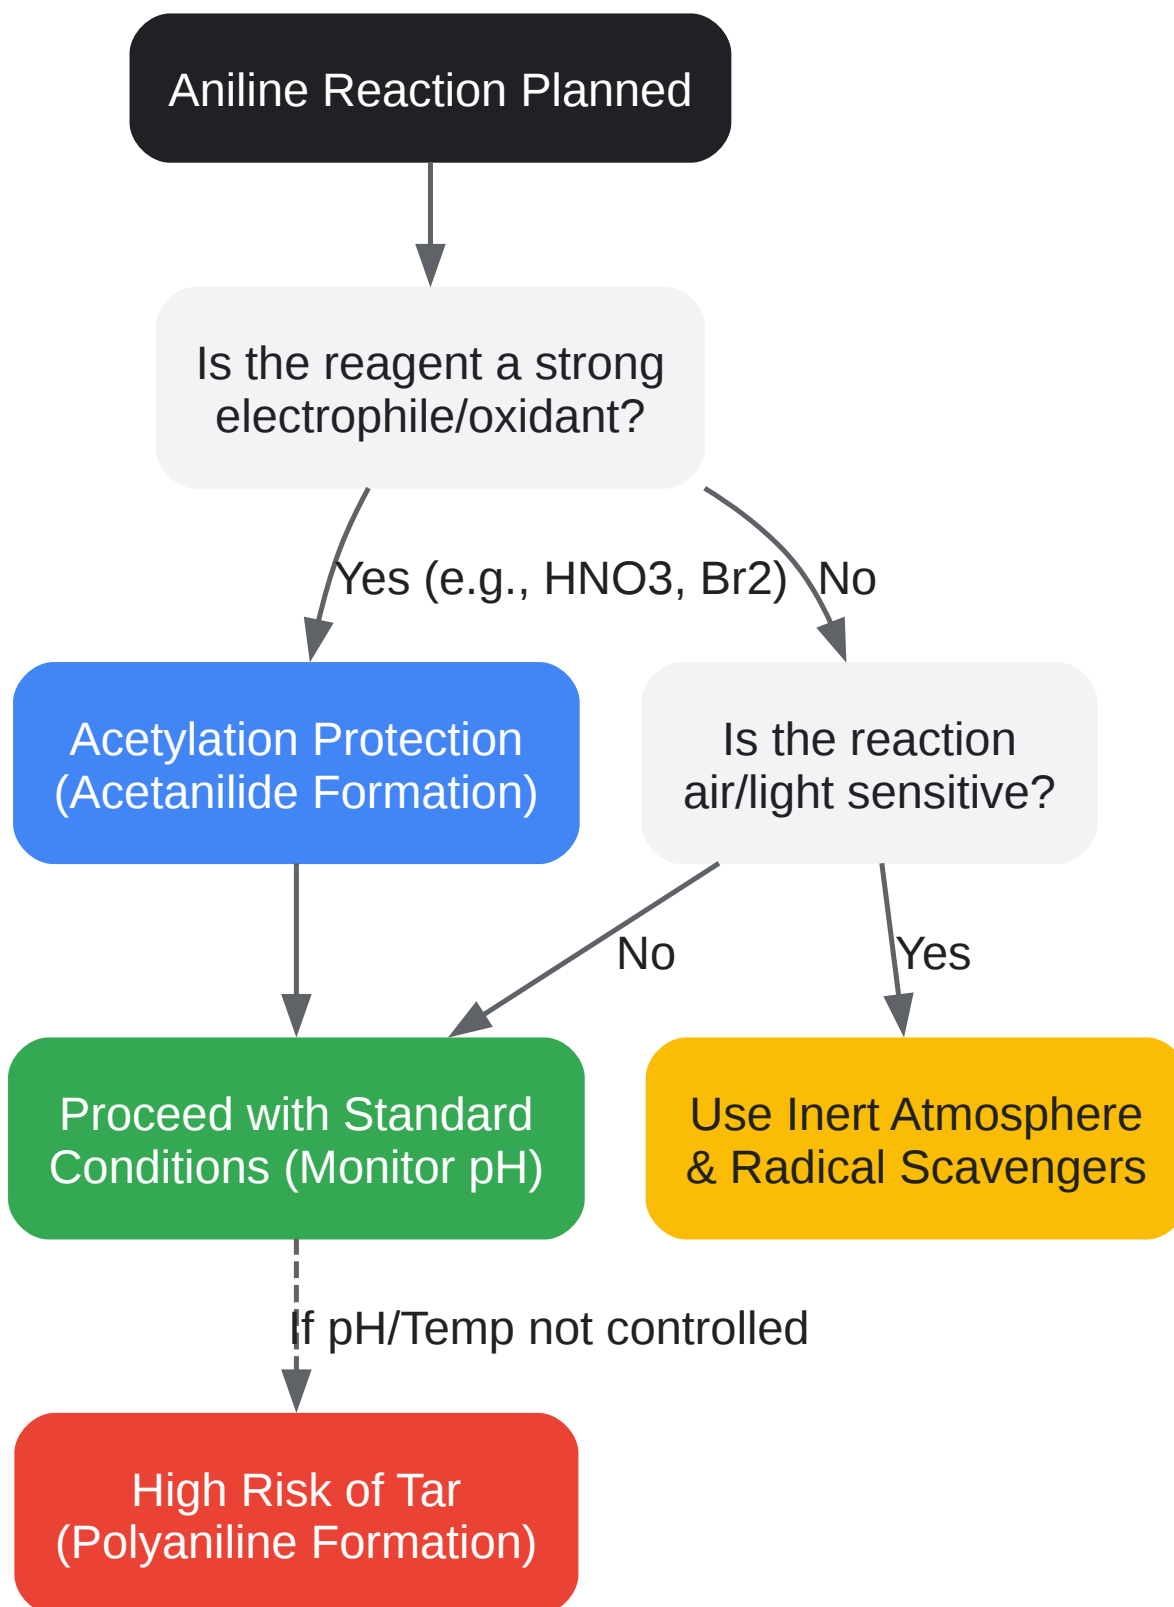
Aniline Reaction Planned

Is the reagent a strong electrophile/oxidant?

Yes (e.g., HNO3, Br2)

No

Acetylation Protection (Acetanilide Formation)

Is the reaction air/light sensitive?

No

Yes

Proceed with Standard Conditions (Monitor pH)

Use Inert Atmosphere & Radical Scavengers

If pH/Temp not controlled

High Risk of Tar (Polyaniline Formation)